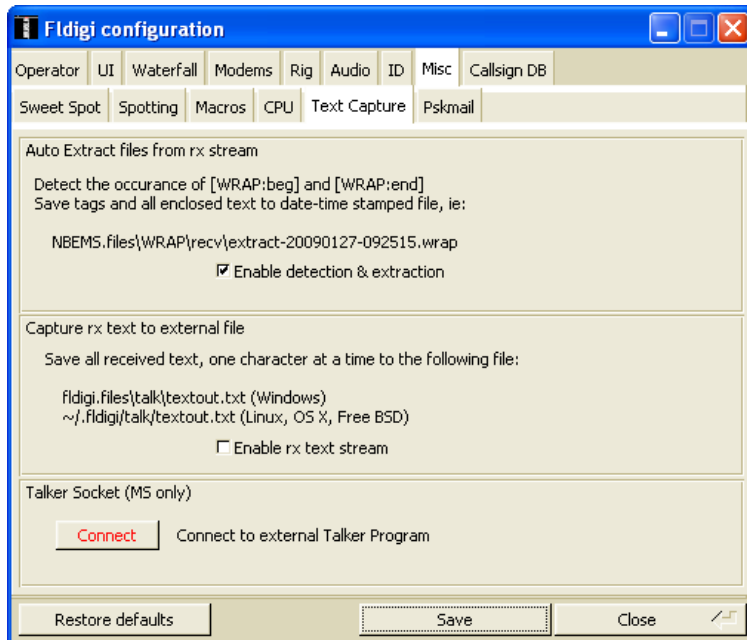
Fldigi configuration

Operator UI Waterfall Modems Rig Audio ID Misc Callsign DB

Sweet Spot Spotting Macros CPU Text Capture Pskmail

Auto Extract files from rx stream

Detect the occurance of [WRAP:beg] and [WRAP:end]
Save tags and all enclosed text to date-time stamped file, ie:

NBEMS.files\WRAP\recv\extract-20090127-092515.wrap

☑ Enable detection & extraction

Capture rx text to external file

Save all received text, one character at a time to the following file:

fldigi.files\talk\textout.txt (Windows)
~/.fldigi/talk/textout.txt (Linux, OS X, Free BSD)

☐ Enable rx text stream

Talker Socket (MS only)

Connect Connect to external Talker Program

Restore defaults Save Close